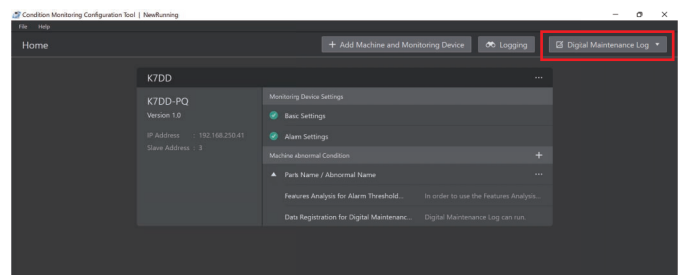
Condition Monitoring Configuration Tool | NewRunning
File Help
Home
+ Add Machine and Monitoring Device
Logging
Digital Maintenance Log
K7DD
···
K7DD-PQ
Version 1.0
IP Address 192.168.250.41
Slave Address 3
Monitoring Device Settings
Basic Settings
Alarm Settings
Machine abnormal Condition
+
Parts Name / Abnormal Name
···
Features Analysis for Alarm Threshold...
In order to use the Features Analysis...
Data Registration for Digital Maintenanc...
Digital Maintenance Log can run...